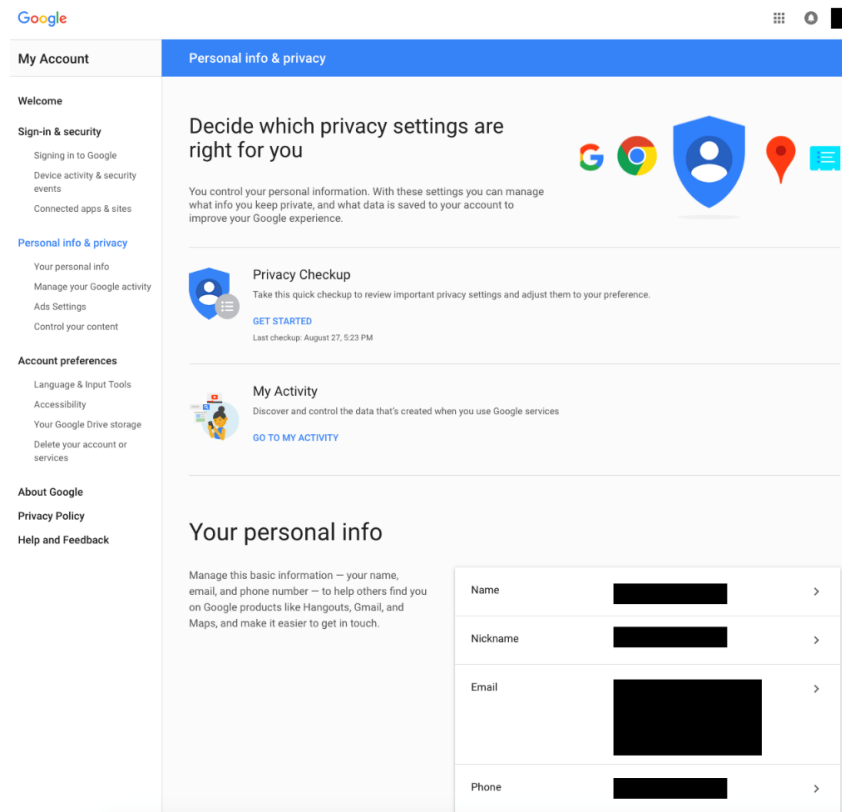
Google

My Account

Welcome

Sign-in & security

Signing in to Google

Device activity & security events

Connected apps & sites

Personal info & privacy

Your personal info

Manage your Google activity

Ads Settings

Control your content

Account preferences

Language & Input Tools

Accessibility

Your Google Drive storage

Delete your account or services

About Google

Privacy Policy

Help and Feedback

Personal info & privacy

Decide which privacy settings are right for you

You control your personal information. With these settings you can manage what info you keep private, and what data is saved to your account to improve your Google experience.

Privacy Checkup

Take this quick checkup to review important privacy settings and adjust them to your preference.

GET STARTED

Last checkup: August 27, 5:23 PM

My Activity

Discover and control the data that's created when you use Google services

GO TO MY ACTIVITY

Your personal info

Manage this basic information — your name, email, and phone number — to help others find you on Google products like Hangouts, Gmail, and Maps, and make it easier to get in touch.

| Name | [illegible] | > |
|---|---|---|
| Nickname | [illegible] | > |
| Email | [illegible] | > |
| Phone | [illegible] | > |